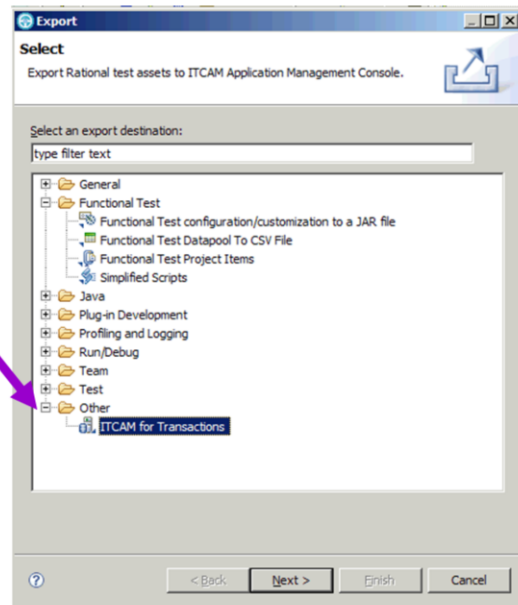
Export

Select

Export Rational test assets to ITCAM Application Management Console.

Select an export destination:

type filter text

General
Functional Test
Functional Test configuration/customization to a JAR file
Functional Test Datapool To CSV File
Functional Test Project Items
Simplified Scripts
Java
Plug-in Development
Profiling and Logging
Run/Debug
Team
Test
Other
ITCAM for Transactions

?

< Back
Next >
Finish
Cancel